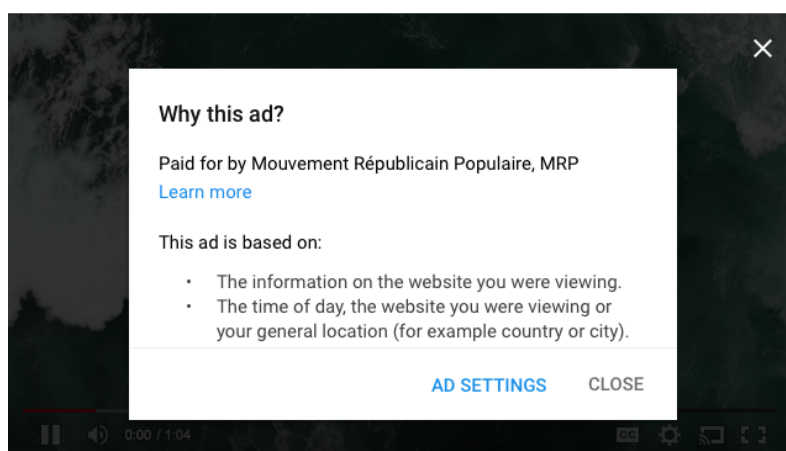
Why this ad?

Paid for by Mouvement Républicain Populaire, MRP
Learn more

This ad is based on:

- The information on the website you were viewing.
- The time of day, the website you were viewing or your general location (for example country or city).

AD SETTINGS CLOSE

0:00 / 1:04

CC